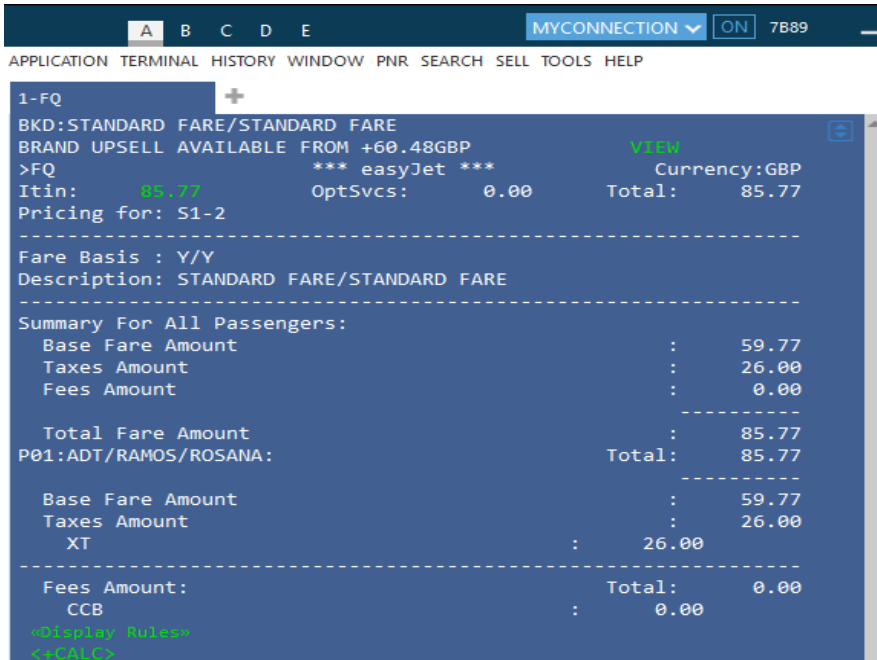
A B C D E
MYCONNECTION ON 7B89
APPLICATION TERMINAL HISTORY WINDOW PNR SEARCH SELL TOOLS HELP
1-FQ +

BKD:STANDARD FARE/STANDARD FARE
BRAND UPSELL AVAILABLE FROM +60.48GBP VIEW
>FQ *** easyJet *** Currency:GBP
Itin: 85.77 OptSvcs: 0.00 Total: 85.77
Pricing for: S1-2
------------------------------------------------------------
Fare Basis : Y/Y
Description: STANDARD FARE/STANDARD FARE
------------------------------------------------------------
Summary For All Passengers:
Base Fare Amount : 59.77
Taxes Amount : 26.00
Fees Amount : 0.00
----------
Total Fare Amount : 85.77
P01:ADT/RAMOS/ROSANA: Total: 85.77
----------
Base Fare Amount : 59.77
Taxes Amount : 26.00
XT : 26.00
------------------------------------------------------------
Fees Amount: Total: 0.00
CCB : 0.00
«Display Rules»
<+CALC>